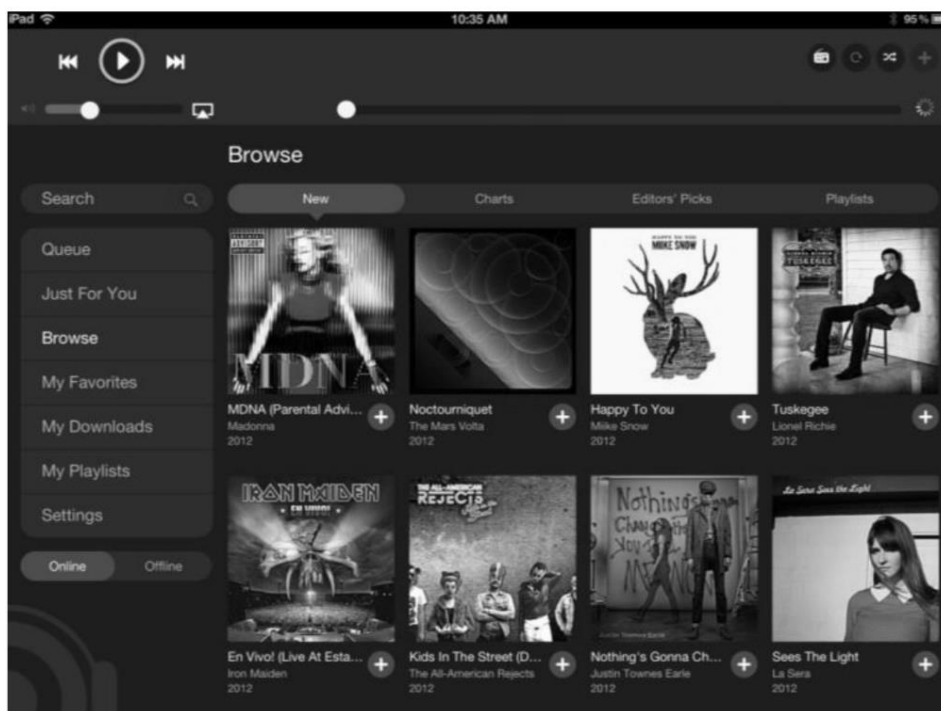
iPad
10:35 AM
95%

Browse

Search

New
Charts
Editors' Picks
Playlists

Queue
Just For You
Browse
My Favorites
My Downloads
My Playlists
Settings

Online
Offline

PARENTAL ADVISORY EXPLICIT CONTENT
MDNA
MDNA (Parental Advi...
Madonna
2012

Noctourniquet
The Mars Volta
2012

MIIKE SNOW
Happy To You
Miike Snow
2012

Tuskegee
Lionel Richie
2012

IRON MAIDEN
EN VIVO!
En Vivo! (Live At Esta...
Iron Maiden
2012

THE ALL-AMERICAN REJECTS
Kids In The Street (D...
The All-American Rejects
2012

Nothing's Gonna Change the Way You Feel About Me Now
Justin Townes Earle
Nothing's Gonna Ch...
Justin Townes Earle
2012

La Sera Sees the Light
Sees The Light
La Sera
2012